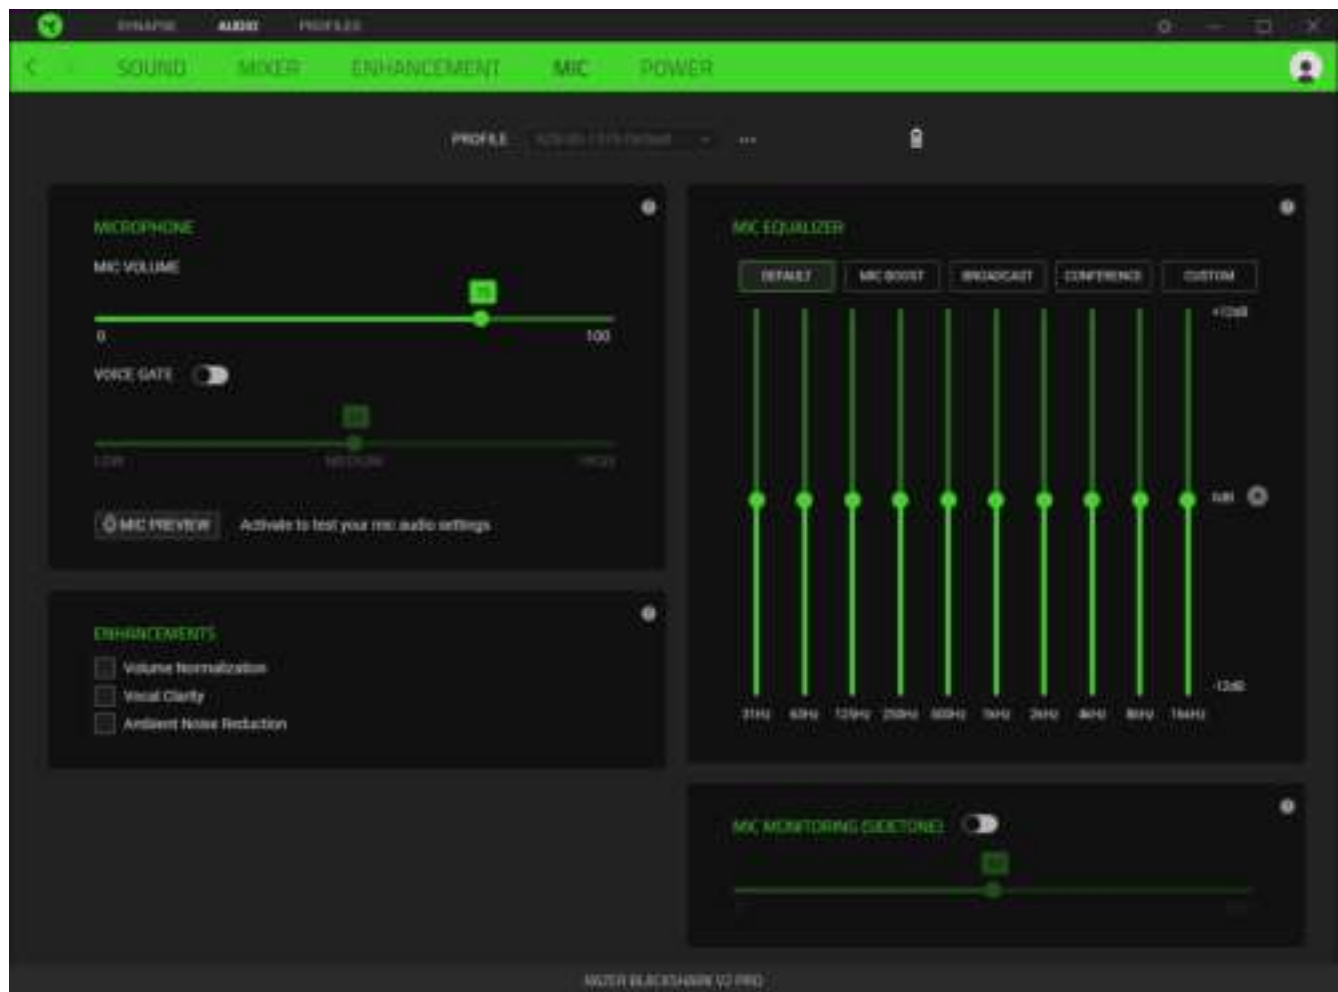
SYNAPSE AUDIO PROFILES

SOUND MIXER ENHANCEMENT MIC POWER

PROFILE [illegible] ...

MICROPHONE

MIC VOLUME

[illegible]

0 100

VOICE GATE

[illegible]

LOW MEDIUM HIGH

MIC PREVIEW Activate to test your mic audio settings

ENHANCEMENTS

Volume Normalization

Vocal Clarity

Ambient Noise Reduction

MIC EQUALIZER

DEFAULT MIC BOOST BROADCAST CONFERENCE CUSTOM

+12dB

0dB

-12dB

31Hz 63Hz 125Hz 250Hz 500Hz 1kHz 2kHz 4kHz 8kHz 16kHz

MIC MONITORING (SIDETONE)

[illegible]

RAZER BLACKSHARK V2 PRO